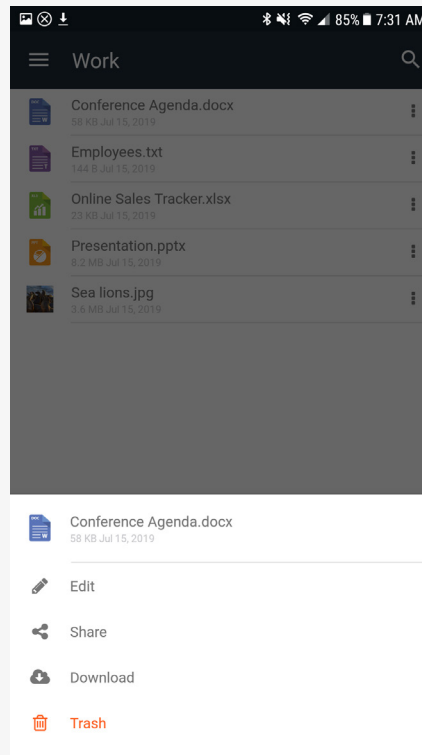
85% 7:31 AM

Work

Conference Agenda.docx
58 KB Jul 15, 2019

Employees.txt
144 B Jul 15, 2019

Online Sales Tracker.xlsx
23 KB Jul 15, 2019

Presentation.pptx
8.2 MB Jul 15, 2019

Sea lions.jpg
3.6 MB Jul 15, 2019

Conference Agenda.docx
58 KB Jul 15, 2019

Edit

Share

Download

Trash